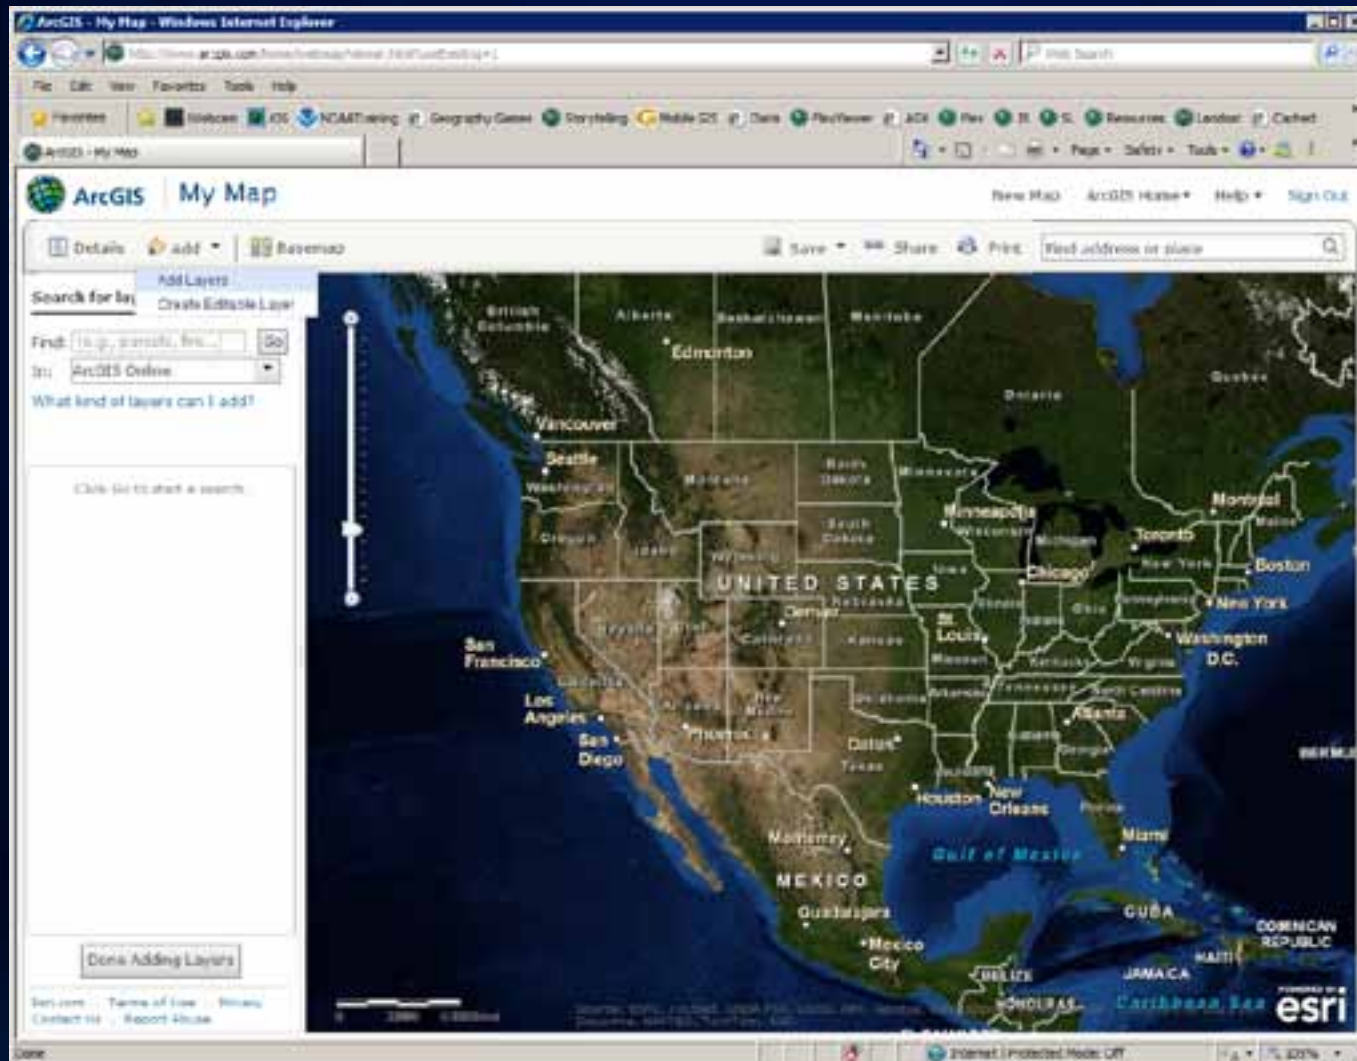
ArcGIS - My Map - Windows Internet Explorer

File Edit View Favorites Tools Help

Favorites

ArcGIS - My Map

Page ▾ Safety ▾ Tools ▾

ArcGIS My Map

New Map ArcGIS Home ▾ Help ▾ Sign Out

Details Add ▾ Basemap Save ▾ Share Print Find address or place

Add Layers
Create Editable Layer

Search for lay

Find: e.g., parcels, fire... Go
In: ArcGIS Online

What kind of layers can I add?

Click Go to start a search.

Done Adding Layers

Esri.com Terms of Use Privacy
Contact Us Report Abuse

British Columbia
Alberta
Saskatchewan
Manitoba
Edmonton
Ontario
Quebec
Vancouver
Seattle
Washington
Montana
North Dakota
Minnesota
Montreal
Maine
Oregon
Idaho
Wyoming
South Dakota
Minneapolis
Wisconsin
Michigan
Toronto
Boston
New York
UNITED STATES
Iowa
Chicago
Nebraska
Denver
Illinois
Ohio
Pennsylvania
New York
Nevada
Utah
Colorado
Kansas
St. Louis
Missouri
Kentucky
Virginia
Washington D.C.
San Francisco
California
North Carolina
Los Angeles
Arizona
New Mexico
Oklahoma
Arkansas
Tennessee
Atlanta
San Diego
Phoenix
Dallas
Alabama
Georgia
Texas
Louisiana
Houston
New Orleans
Florida
Miami
Monterrey
Gulf of Mexico
MEXICO
Guadalajara
CUBA
DOMINICAN REPUBLIC
Mexico City
HAITI
JAMAICA
BELIZE
HONDURAS
Caribbean Sea
BERMU
esri

Done
Internet | Protected Mode: Off
100%